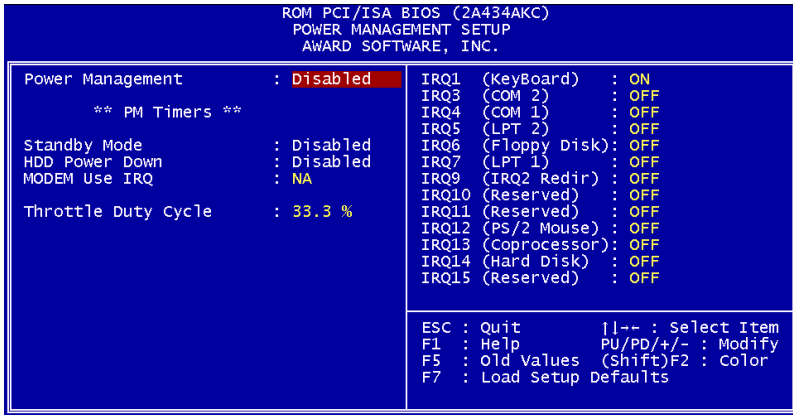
ROM PCI/ISA BIOS (2A434AKC)
POWER MANAGEMENT SETUP
AWARD SOFTWARE, INC.

Power Management : Disabled

** PM Timers **

Standby Mode : Disabled
HDD Power Down : Disabled
MODEM Use IRQ : NA

Throttle Duty Cycle : 33.3 %

IRQ1 (KeyBoard) : ON
IRQ3 (COM 2) : OFF
IRQ4 (COM 1) : OFF
IRQ5 (LPT 2) : OFF
IRQ6 (Floppy Disk): OFF
IRQ7 (LPT 1) : OFF
IRQ9 (IRQ2 Redir) : OFF
IRQ10 (Reserved) : OFF
IRQ11 (Reserved) : OFF
IRQ12 (PS/2 Mouse) : OFF
IRQ13 (Coprocessor): OFF
IRQ14 (Hard Disk) : OFF
IRQ15 (Reserved) : OFF

ESC : Quit ↑↓→← : Select Item
F1 : Help PU/PD/+/- : Modify
F5 : Old Values (Shift)F2 : Color
F7 : Load Setup Defaults